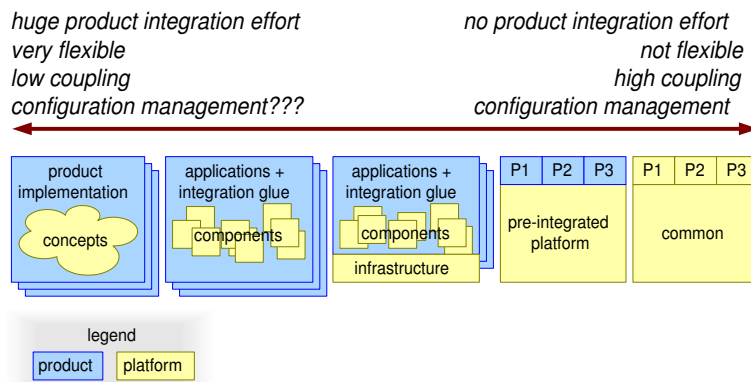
huge product integration effort
very flexible
low coupling
configuration management???

no product integration effort
not flexible
high coupling
configuration management

product implementation

concepts

applications + integration glue

components

applications + integration glue

components

infrastructure

P1 P2 P3

pre-integrated platform

P1 P2 P3

common

legend

product

platform